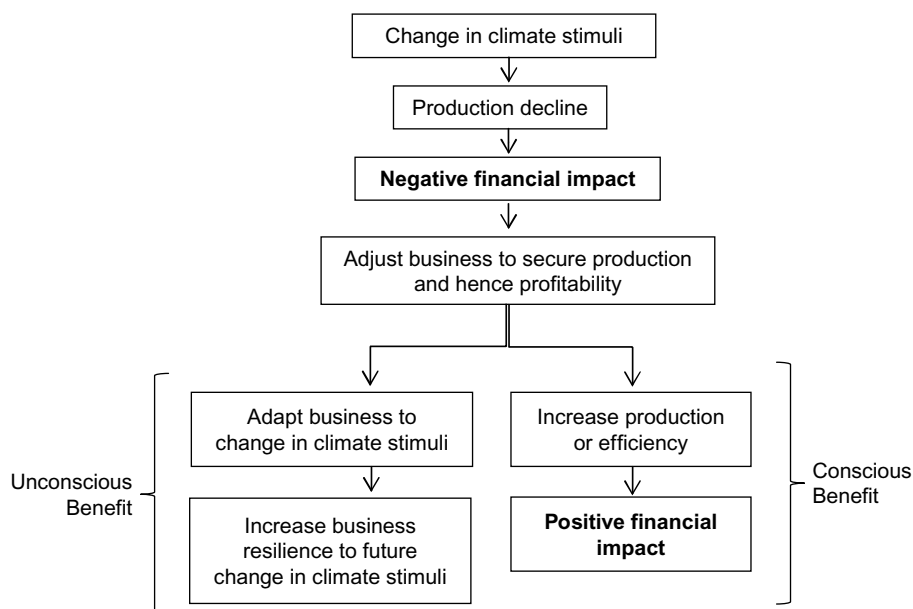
Change in climate stimuli

Production decline

**Negative financial impact**

Adjust business to secure production and hence profitability

Adapt business to change in climate stimuli

Increase business resilience to future change in climate stimuli

Increase production or efficiency

**Positive financial impact**

Unconscious Benefit

Conscious Benefit